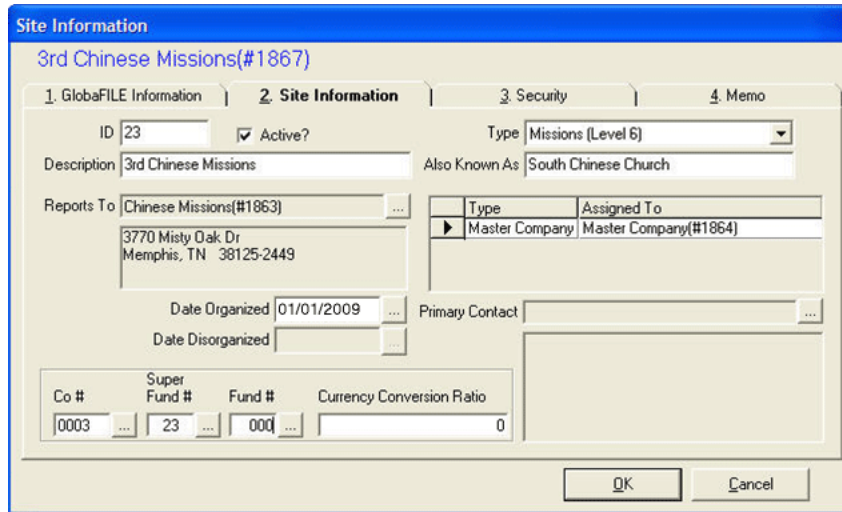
Site Information

3rd Chinese Missions(#1867)

1. GlobaFILE Information | 2. Site Information | 3. Security | 4. Memo

ID 23

Active?

Type Missions (Level 6)

Description 3rd Chinese Missions

Also Known As South Chinese Church

Reports To Chinese Missions(#1863) ...

3770 Misty Oak Dr
Memphis, TN 38125-2449

| Type | Assigned To |
|---|---|
| Master Company | Master Company(#1864) |

Date Organized 01/01/2009 ...

Date Disorganized ...

Primary Contact ...

Co # 0003 ...

Super Fund # 23 ...

Fund # 000 ...

Currency Conversion Ratio 0

OK

Cancel